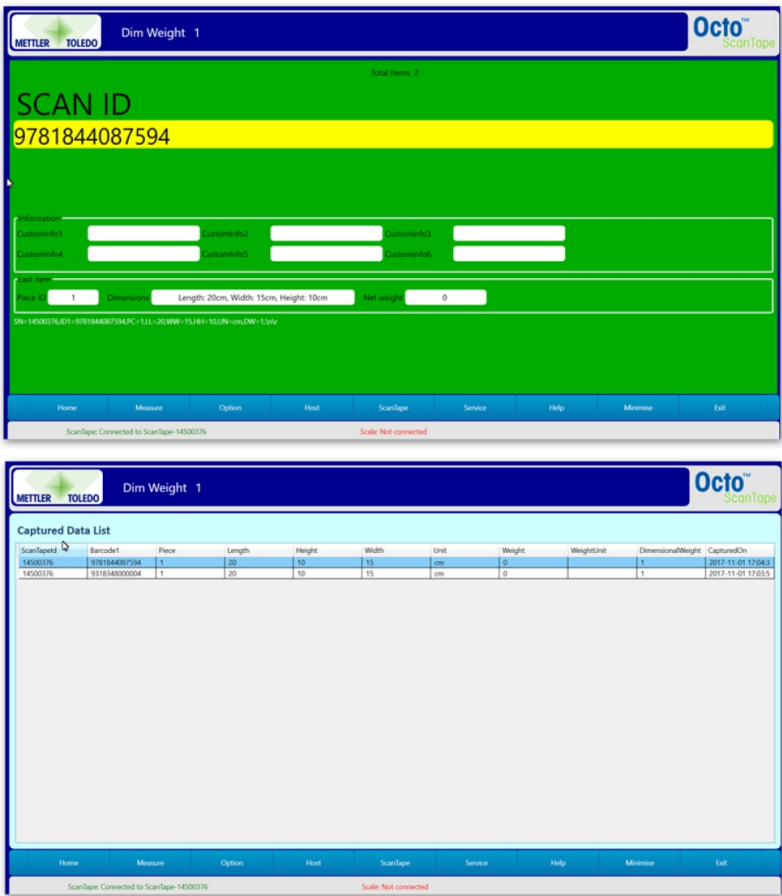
METTLER TOLEDO

Dim Weight 1

Octo™ ScanTape

Total Items: 2

SCAN ID

9781844087594

Information

CustomInfo1

CustomInfo2

CustomInfo3

CustomInfo4

CustomInfo5

CustomInfo6

Last item

Piece ID 1

Dimensions Length: 20cm, Width: 15cm, Height: 10cm

Net weight 0

SN=14500376,ID1=9781844087594,PC=1,LL=20,WW=15,HH=10,UN=cm,DW=1,\r\n

Home | Measure | Option | Host | ScanTape | Service | Help | Minimise | Exit

ScanTape: Connected to ScanTape-14500376

Scale: Not connected

METTLER TOLEDO

Dim Weight 1

Octo™ ScanTape

Captured Data List

| ScanTapeId | Barcode1 | Piece | Length | Height | Width | Unit | Weight | WeightUnit | DimensionalWeight | CapturedOn |
|---|---|---|---|---|---|---|---|---|---|---|
| 14500376 | 9781844087594 | 1 | 20 | 10 | 15 | cm | 0 | | 1 | 2017-11-01 17:04:3 |
| 14500376 | 9318348000004 | 1 | 20 | 10 | 15 | cm | 0 | | 1 | 2017-11-01 17:03:5 |

Home | Measure | Option | Host | ScanTape | Service | Help | Minimise | Exit

ScanTape: Connected to ScanTape-14500376

Scale: Not connected